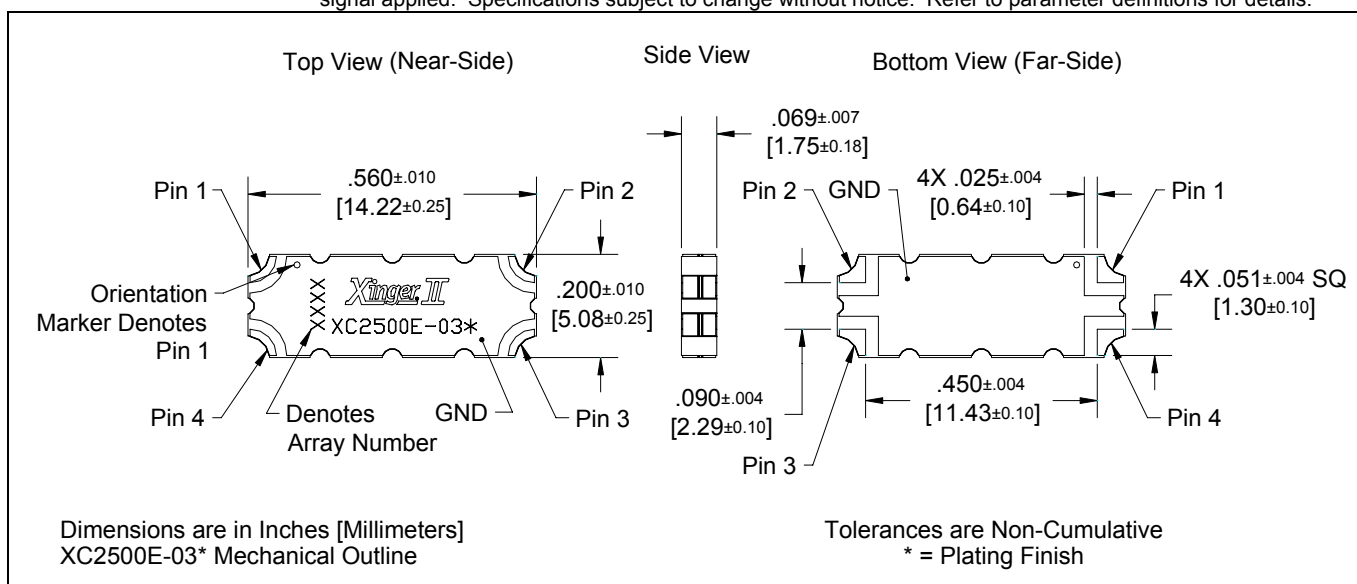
signal applied. Specifications subject to change without notice. Refer to parameter definitions for details.

Top View (Near-Side)

Side View

Bottom View (Far-Side)

$.069^{\pm.007}$ $[1.75^{\pm0.18}]$

Pin 1

$.560^{\pm.010}$ $[14.22^{\pm0.25}]$

Pin 2

Pin 2

GND

4X $.025^{\pm.004}$ $[0.64^{\pm0.10}]$

Pin 1

Orientation Marker Denotes Pin 1

XXX

Xinger II

XC2500E-03*

$.200^{\pm.010}$ $[5.08^{\pm0.25}]$

4X $.051^{\pm.004}$ SQ $[1.30^{\pm0.10}]$

Pin 4

Denotes Array Number

GND

Pin 3

$.090^{\pm.004}$ $[2.29^{\pm0.10}]$

$.450^{\pm.004}$ $[11.43^{\pm0.10}]$

Pin 4

Pin 3

Dimensions are in Inches [Millimeters]
XC2500E-03* Mechanical Outline

Tolerances are Non-Cumulative
* = Plating Finish